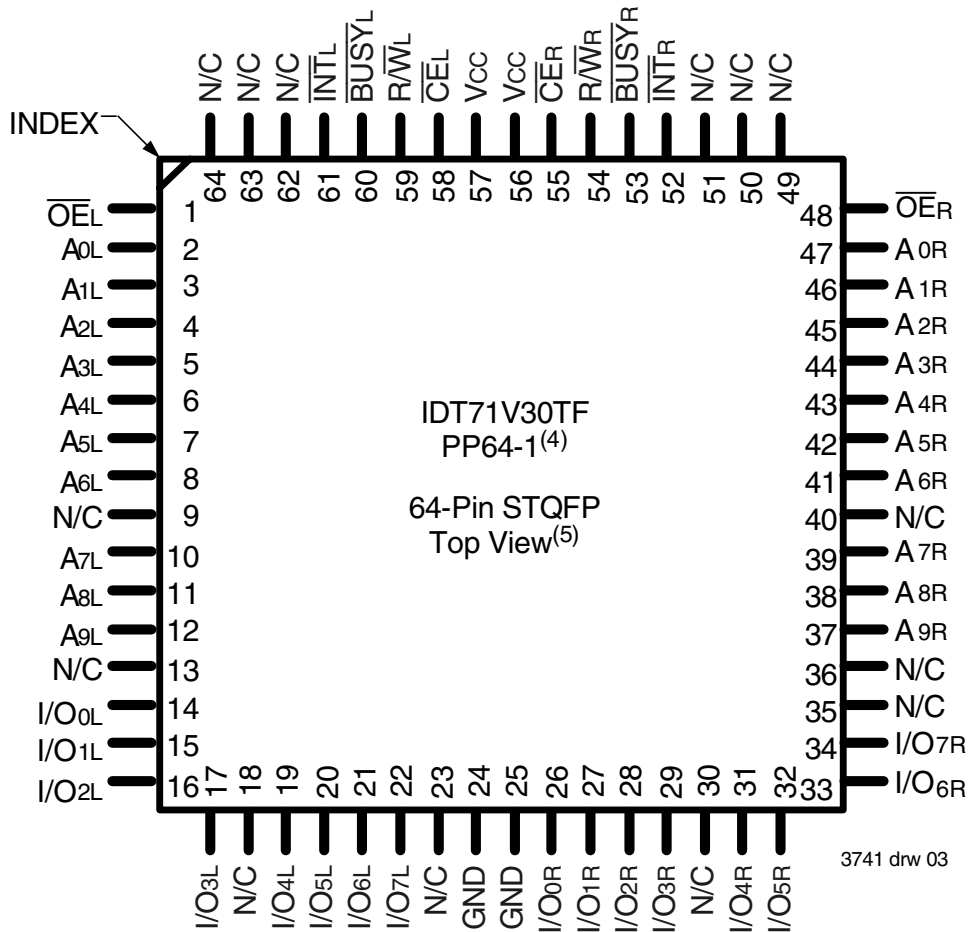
INDEX

N/C 64
N/C 63
N/C 62
$\overline{INT}_L$ 61
$\overline{BUSY}_L$ 60
$R/\overline{W}_L$ 59
$\overline{CE}_L$ 58
$V_{CC}$ 57
$V_{CC}$ 56
$\overline{CE}_R$ 55
$R/\overline{W}_R$ 54
$\overline{BUSY}_R$ 53
$\overline{INT}_R$ 52
N/C 51
N/C 50
N/C 49

$\overline{OE}_L$ 1
$A_{0L}$ 2
$A_{1L}$ 3
$A_{2L}$ 4
$A_{3L}$ 5
$A_{4L}$ 6
$A_{5L}$ 7
$A_{6L}$ 8
N/C 9
$A_{7L}$ 10
$A_{8L}$ 11
$A_{9L}$ 12
N/C 13
$I/O_{0L}$ 14
$I/O_{1L}$ 15
$I/O_{2L}$ 16

48 $\overline{OE}_R$
47 $A_{0R}$
46 $A_{1R}$
45 $A_{2R}$
44 $A_{3R}$
43 $A_{4R}$
42 $A_{5R}$
41 $A_{6R}$
40 N/C
39 $A_{7R}$
38 $A_{8R}$
37 $A_{9R}$
36 N/C
35 N/C
34 $I/O_{7R}$
33 $I/O_{6R}$

IDT71V30TF
PP64-1$^{(4)}$

64-Pin STQFP
Top View$^{(5)}$

17 $I/O_{3L}$
18 N/C
19 $I/O_{4L}$
20 $I/O_{5L}$
21 $I/O_{6L}$
22 $I/O_{7L}$
23 N/C
24 GND
25 GND
26 $I/O_{0R}$
27 $I/O_{1R}$
28 $I/O_{2R}$
29 $I/O_{3R}$
30 N/C
31 $I/O_{4R}$
32 $I/O_{5R}$

3741 drw 03